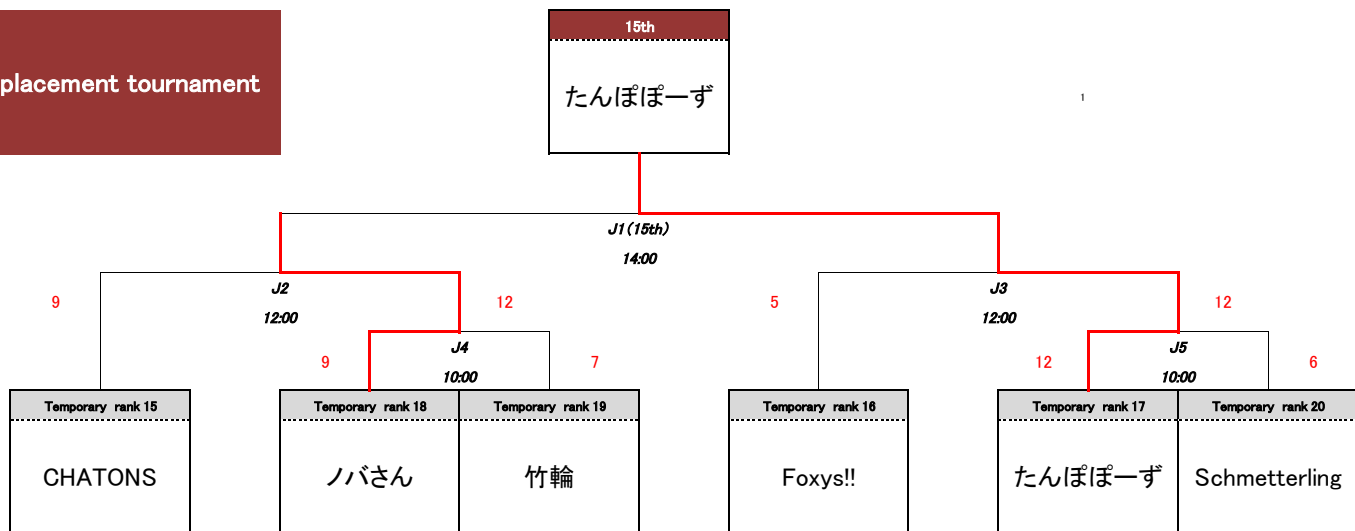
placement tournament

15th

たんぽぽーず

1

J1(15th)
14:00

J2
12:00

9

12

J3
12:00

5

12

J4
10:00

9

7

J5
10:00

12

6

Temporary rank 15

CHATONS

Temporary rank 18

ノバさん

Temporary rank 19

竹輪

Temporary rank 16

Foxys!!

Temporary rank 17

たんぽぽーず

Temporary rank 20

Schmetterling